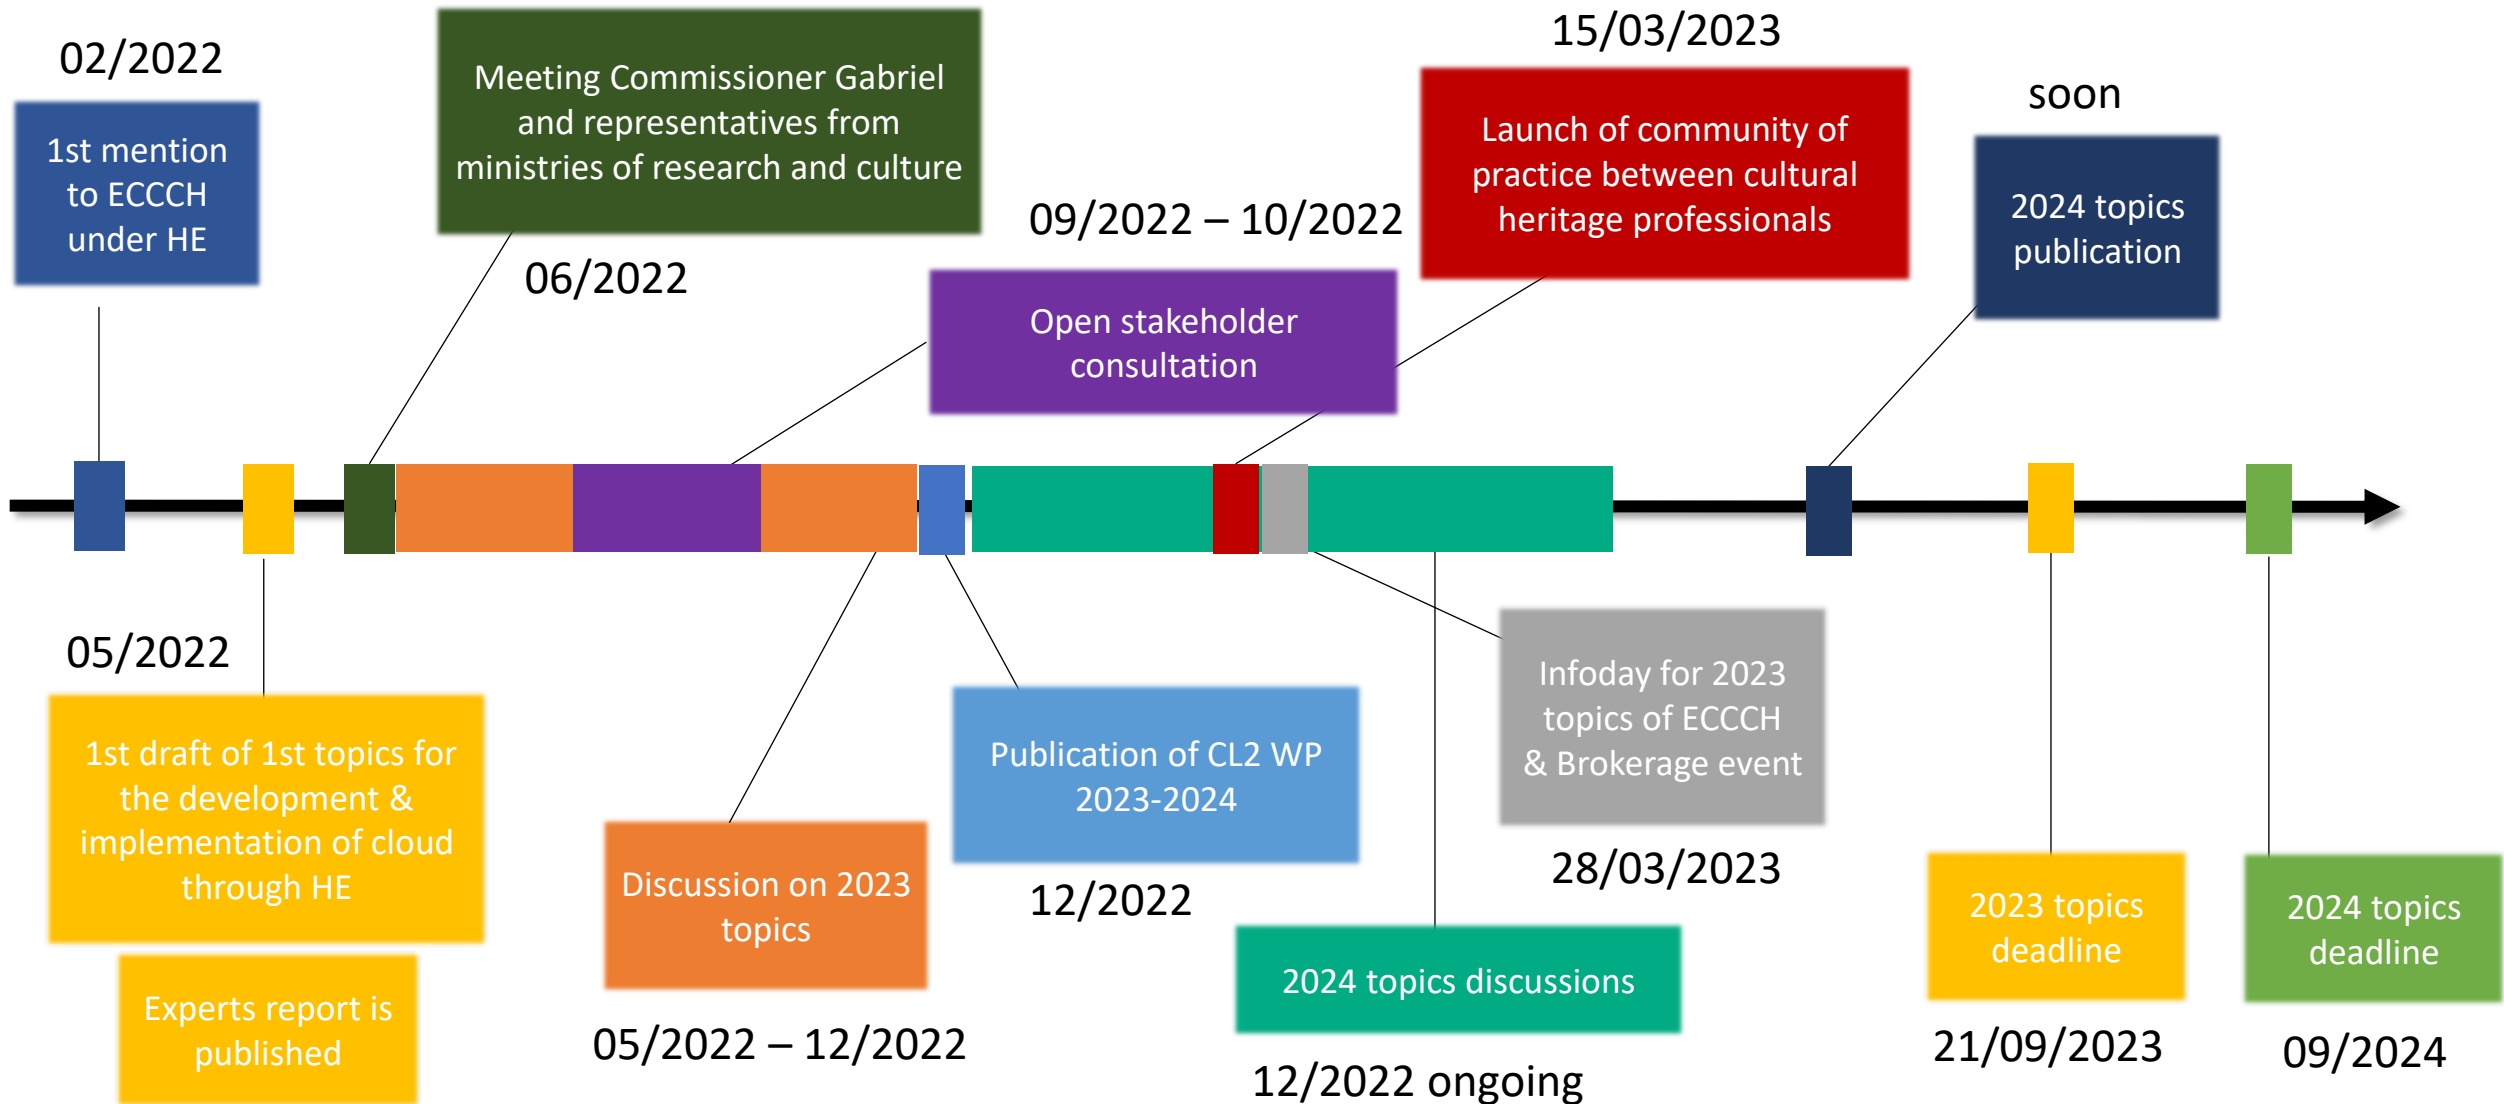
02/2022

1st mention to ECCCH under HE

Meeting Commissioner Gabriel and representatives from ministries of research and culture

06/2022

09/2022 – 10/2022

Open stakeholder consultation

15/03/2023

Launch of community of practice between cultural heritage professionals

soon

2024 topics publication

05/2022

1st draft of 1st topics for the development & implementation of cloud through HE

Experts report is published

Discussion on 2023 topics

05/2022 – 12/2022

Publication of CL2 WP 2023-2024

12/2022

Infoday for 2023 topics of ECCCH & Brokerage event

28/03/2023

2024 topics discussions

12/2022 ongoing

2023 topics deadline

21/09/2023

2024 topics deadline

09/2024